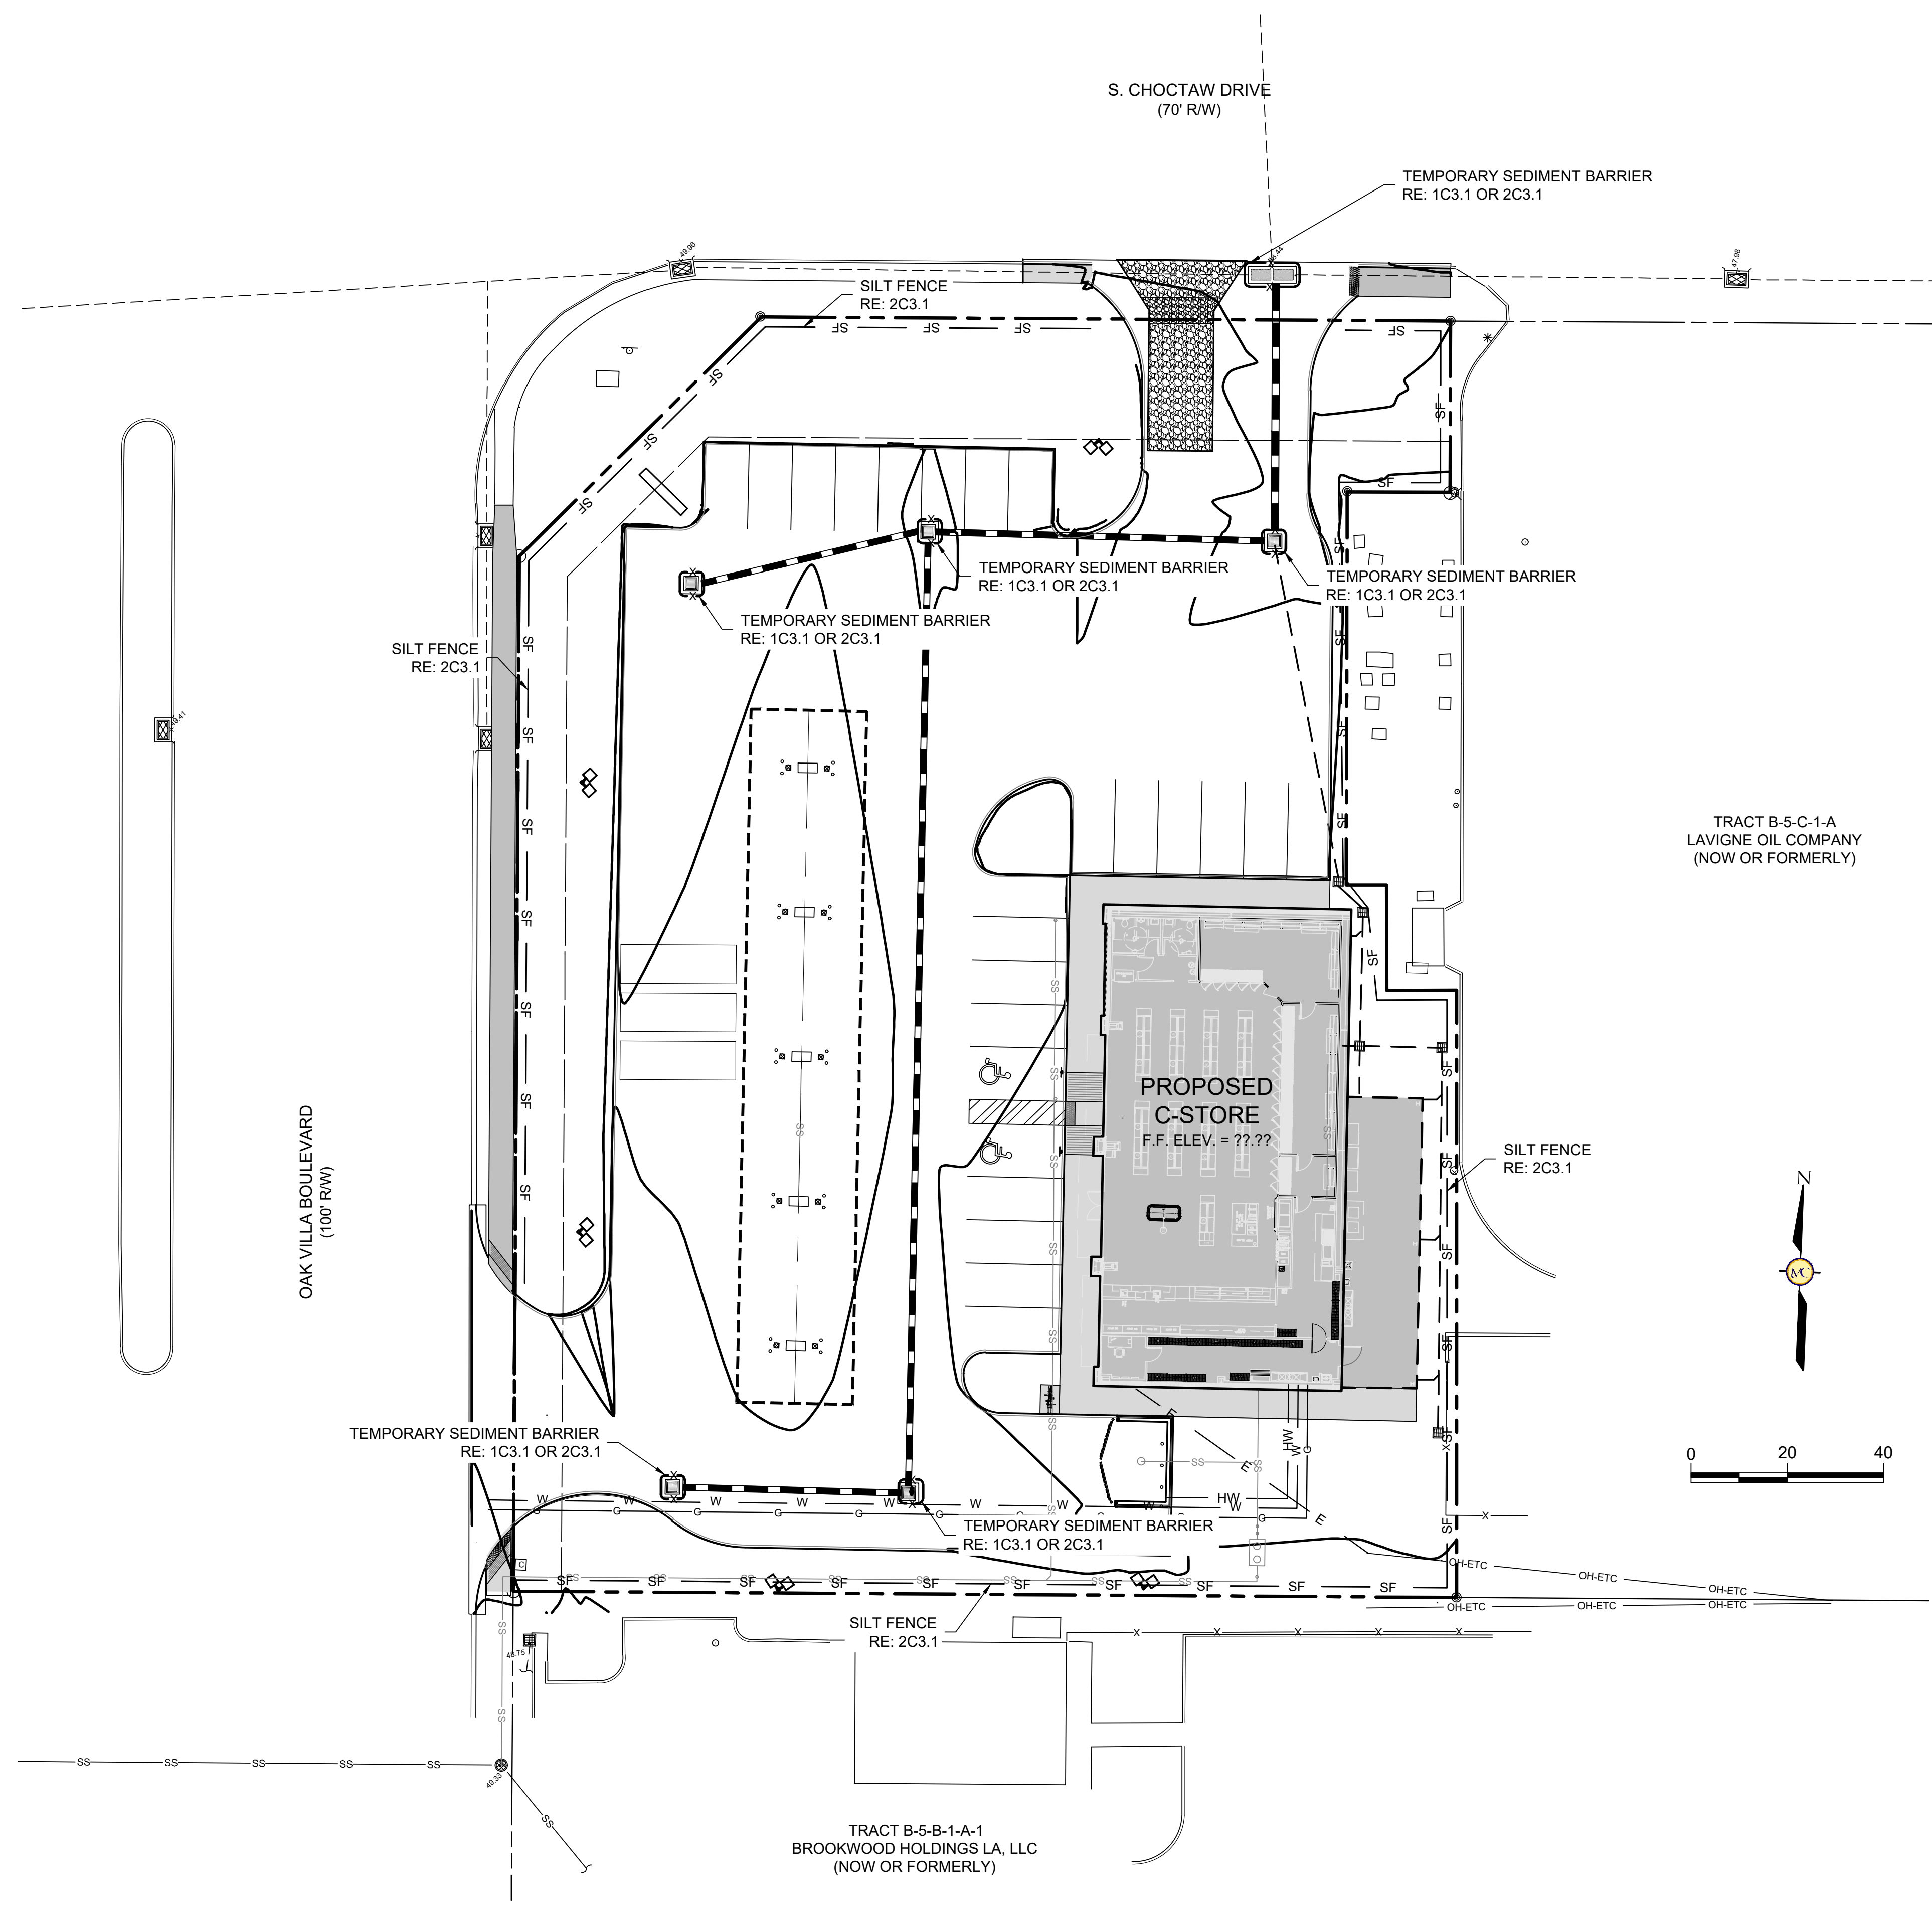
S. CHOCTAW DRIVE
(70' R/W)

TEMPORARY SEDIMENT BARRIER
RE: 1C3.1 OR 2C3.1

49.96

SILT FENCE
RE: 2C3.1

SF SF SF SF SF SF SF

47.98

TEMPORARY SEDIMENT BARRIER
RE: 1C3.1 OR 2C3.1

TEMPORARY SEDIMENT BARRIER
RE: 1C3.1 OR 2C3.1

TEMPORARY SEDIMENT BARRIER
RE: 1C3.1 OR 2C3.1

SILT FENCE
RE: 2C3.1

49.41

TRACT B-5-C-1-A
LAVIGNE OIL COMPANY
(NOW OR FORMERLY)

PROPOSED
C-STORE
F.F. ELEV. = ??.??

SILT FENCE
RE: 2C3.1

OAK VILLA BOULEVARD
(100' R/W)

N
MC

0 20 40

TEMPORARY SEDIMENT BARRIER
RE: 1C3.1 OR 2C3.1

W W W W W W W HW

TEMPORARY SEDIMENT BARRIER
RE: 1C3.1 OR 2C3.1

OH-ETC OH-ETC OH-ETC OH-ETC OH-ETC

SF SF SF SF SF SF SF SF SF

SILT FENCE
RE: 2C3.1

48.75

SS SS SS SS SS

49.33

TRACT B-5-B-1-A-1
BROOKWOOD HOLDINGS LA, LLC
(NOW OR FORMERLY)